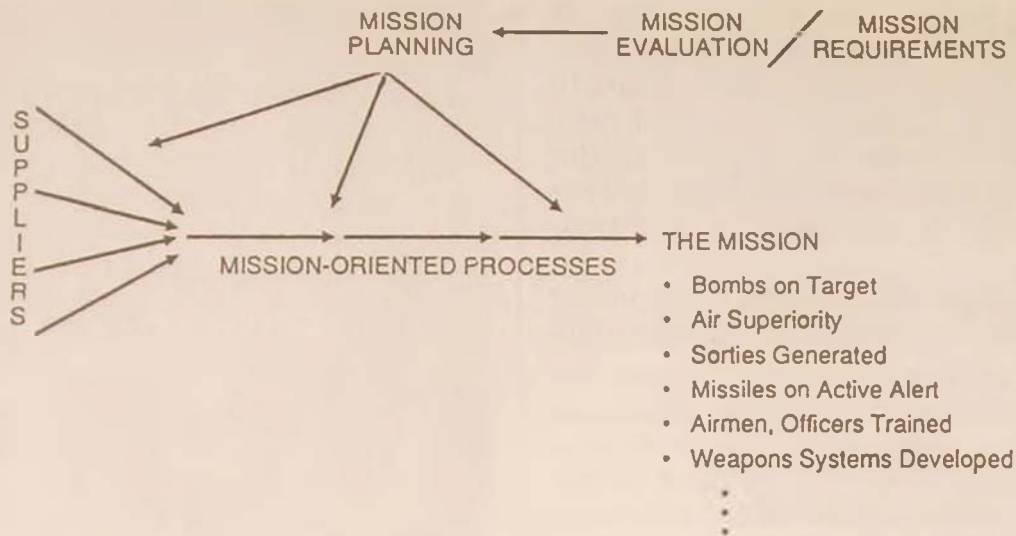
MISSION PLANNING

MISSION EVALUATION / MISSION REQUIREMENTS

S
U
P
P
L
I
E
R
S

MISSION-ORIENTED PROCESSES

THE MISSION

• Bombs on Target
• Air Superiority
• Sorties Generated
• Missiles on Active Alert
• Airmen, Officers Trained
• Weapons Systems Developed